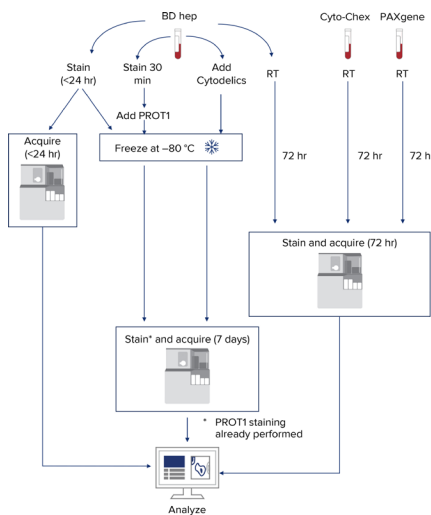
BD hep

Cyto-Chex

PAXgene

Stain (<24 hr)

Stain 30 min

Add Cytodelics

RT

RT

RT

Add PROT1

Acquire (<24 hr)

Freeze at –80 °C

72 hr

72 hr

72 h

Stain and acquire (72 hr)

Stain* and acquire (7 days)

* PROT1 staining already performed

Analyze